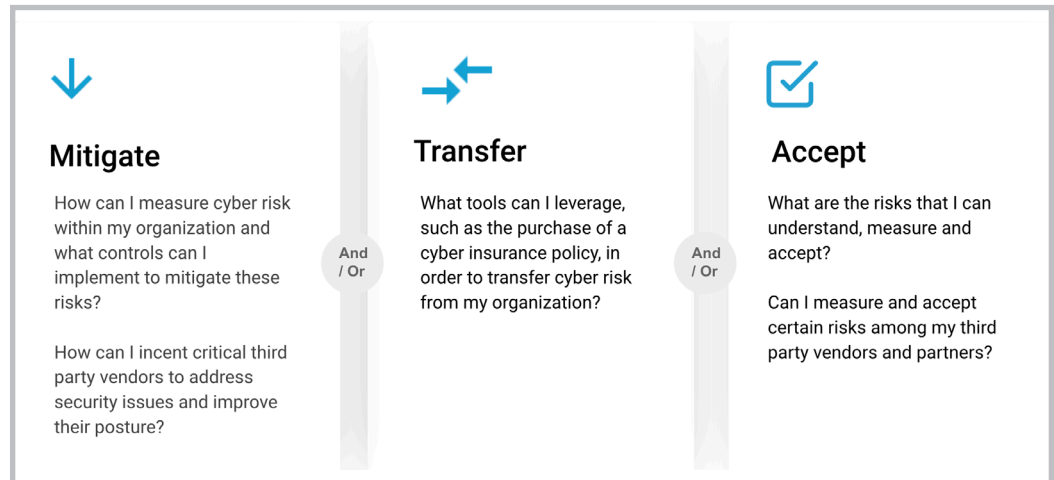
Mitigate

How can I measure cyber risk within my organization and what controls can I implement to mitigate these risks?

How can I incent critical third party vendors to address security issues and improve their posture?

And / Or

Transfer

What tools can I leverage, such as the purchase of a cyber insurance policy, in order to transfer cyber risk from my organization?

And / Or

Accept

What are the risks that I can understand, measure and accept?

Can I measure and accept certain risks among my third party vendors and partners?